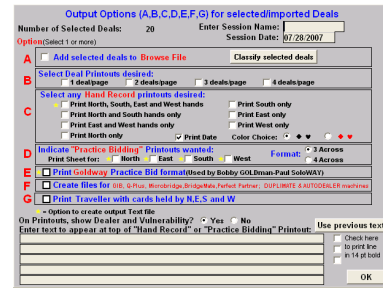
Output Options (A,B,C,D,E,F,G) for selected/imported Deals

Number of Selected Deals: 20

Enter Session Name:

Session Date: 07/28/2007

Option(Select 1 or more)

A Add selected deals to Browse File

Classify selected deals

B Select Deal Printouts desired:

1 deal/page

2 deals/page

3 deals/page

4 deals/page

C Select any Hand Record printouts desired:

Print North, South, East and West hands

Print South only

Print North and South hands only

Print East only

Print East and West hands only

Print West only

Print North only

Print Date

Color Choice:

D Indicate "Practice Bidding" Printouts wanted:

Print Sheet for: North East South West

Format: 3 Across 4 Across

E Print Goldway Practice Bid format (Used by Bobby GOLDman-Paul SoloWAY)

F Create files for GIB, Q-Plus, Microbridge, BridgeMate, Perfect Partner; DUPLIMATE & AUTODEALER machines

G Print Traveller with cards held by N,E,S and W

= Option to create output Text file

On Printouts, show Dealer and Vulnerability? Yes No

Enter text to appear at top of "Hand Record" or "Practice Bidding" Printout:

Use previous text

Check here to print line in 14 pt bold

OK